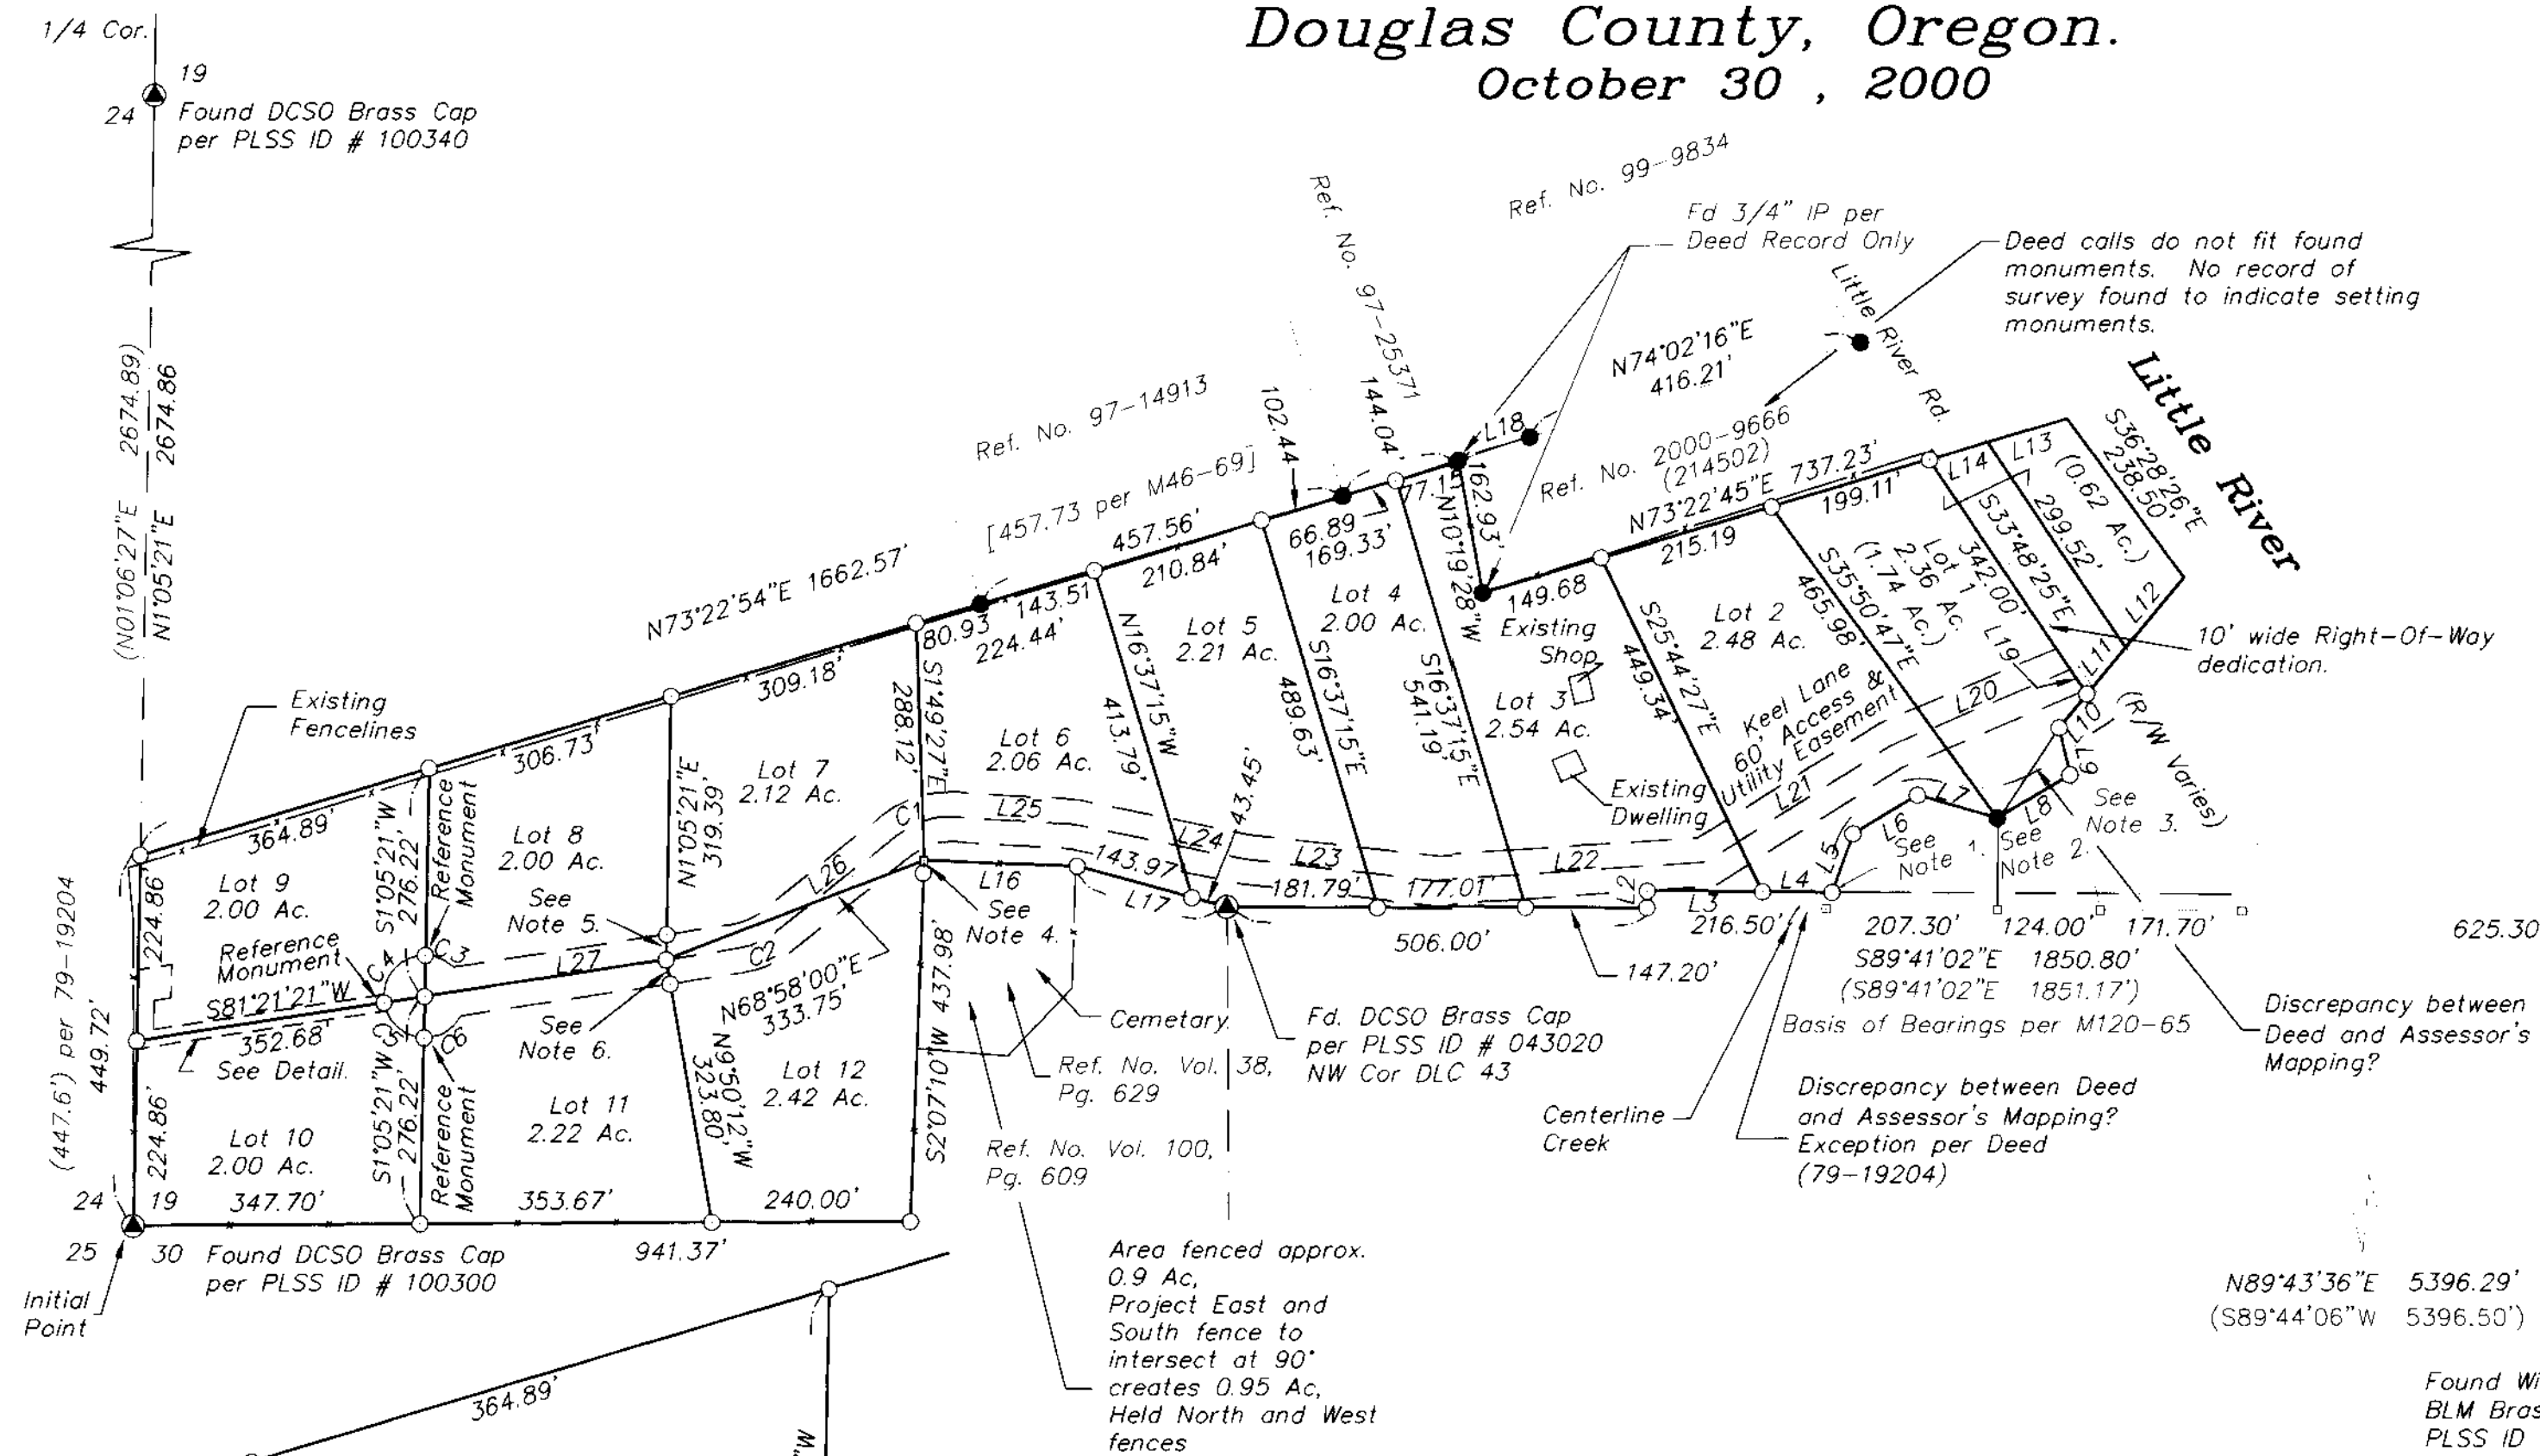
Douglas County, Oregon.
October 30 , 2000

1/4 Cor.
19
24
Found DCSO Brass Cap per PLSS ID # 100340

(N01°06'27"E 2674.89)
N1°05'21"E 2674.86

Ref. No. 99-9834
Ref. No. 97-25371
Fd 3/4" IP per Deed Record Only
Deed calls do not fit found monuments. No record of survey found to indicate setting monuments.
Little River Rd.
Little River
N74°02'16"E 416.21'
Ref. No. 97-14913
[457.73 per M46-69]
457.56'
102.44
144.04'
L18
Ref. No. 2000-9666 (214502)
N73°22'45"E 737.23'
199.11'
L14
L13
(0.62 Ac.)
S36°28'26"E 238.50'
N73°22'54"E 1662.57'
66.89
169.33'
77.15
162.93'
N10°19'28"W
210.84'
215.19
Lot 1 2.36 Ac. (1.74 Ac.)
S33°48'25"E 299.52'
342.00'
S35°50'47"E 465.98'
143.51
224.44'
80.93
149.68
Lot 4 2.00 Ac.
Lot 5 2.21 Ac.
Existing Shop
Lot 2 2.48 Ac.
L12
L11
L19
10' wide Right-Of-Way dedication.
309.18'
288.12'
S1°49'27"E
Lot 6 2.06 Ac.
N16°37'15"W 413.79'
S16°37'15"E 489.63'
S16°37'15"E 541.19'
Lot 3 2.54 Ac.
S25°44'27"E 449.34'
Keel Lane 60' Access & Utility Easement
L20
L10
L9
(R/W Varies)
Existing Fencelines
306.73'
Lot 7 2.12 Ac.
N1°05'21"E 319.39'
L25
43.45'
Existing Dwelling
L21
L7
See Note 3.
L8
364.89'
Lot 8 2.00 Ac.
Reference Monument
S1°05'21"W 276.22'
C1
L24
L23
L22
L6
See Note 1.
See Note 2.
Lot 9 2.00 Ac.
224.86'
L26
143.97
L16
See Note 4.
L17
181.79'
177.01'
L2
L3
L4
L5
See Note 5.
C3
Reference Monument
C4
L27
C2
216.50'
207.30'
124.00'
171.70'
625.30
S81°21'21"W
352.68'
See Detail.
C5
C6
See Note 6.
N68°58'00"E 333.75'
506.00'
147.20'
S89°41'02"E 1850.80'
(S89°41'02"E 1851.17')
Basis of Bearings per M120-65
Discrepancy between Deed and Assessor's Mapping?
(447.6') per 79-19204
449.72'
224.86'
Lot 10 2.00 Ac.
S1°05'21"W 276.22'
Reference Monument
Lot 11 2.22 Ac.
N9°50'12"W 323.80'
Lot 12 2.42 Ac.
S2°07'10"W 437.98'
Cemetary
Ref. No. Vol. 38, Pg. 629
Fd. DCSO Brass Cap per PLSS ID # 043020 NW Cor DLC 43
Centerline Creek
Discrepancy between Deed and Assessor's Mapping? Exception per Deed (79-19204)
Ref. No. Vol. 100, Pg. 609
24
19
347.70'
353.67'
240.00'
25
30
Found DCSO Brass Cap per PLSS ID # 100300
941.37'
Initial Point
Area fenced approx. 0.9 Ac, Project East and South fence to intersect at 90° creates 0.95 Ac, Held North and West fences
364.89'
N89°43'36"E 5396.29'
(S89°44'06"W 5396.50')
Found Wi
BLM Bras
PLSS ID